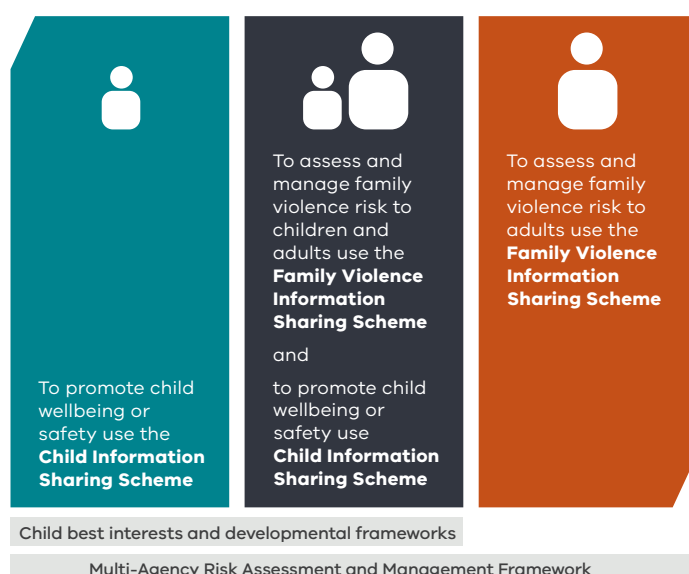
To promote child wellbeing or safety use the **Child Information Sharing Scheme**

To assess and manage family violence risk to children and adults use the **Family Violence Information Sharing Scheme**

and

to promote child wellbeing or safety use **Child Information Sharing Scheme**

To assess and manage family violence risk to adults use the **Family Violence Information Sharing Scheme**

Child best interests and developmental frameworks

Multi-Agency Risk Assessment and Management Framework